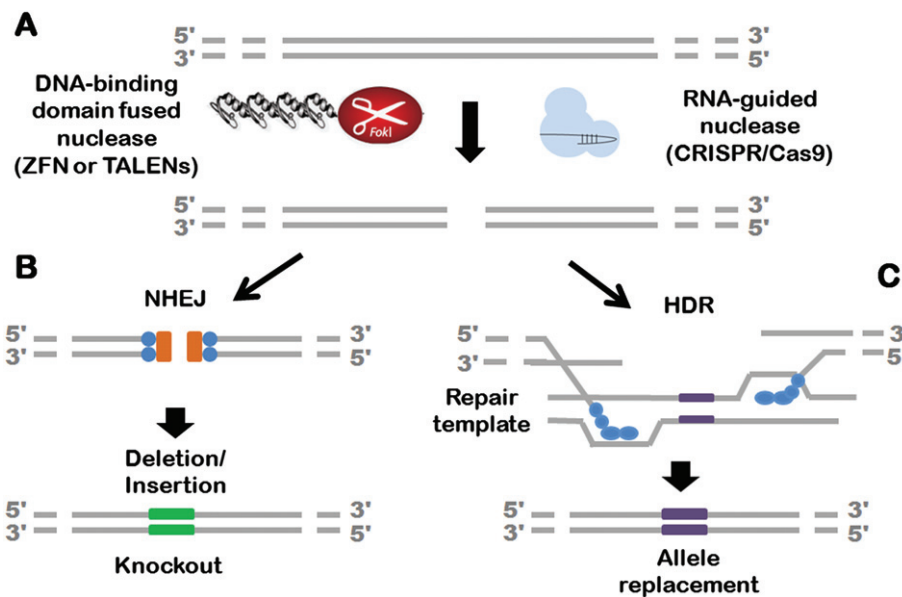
A

5'
3'
3'
5'

DNA-binding domain fused nuclease (ZFN or TALENs)

FokI

RNA-guided nuclease (CRISPR/Cas9)

5'
3'
3'
5'

B

NHEJ

5'
3'
3'
5'

Deletion/ Insertion

5'
3'
3'
5'

Knockout

C

HDR

5'
3'
3
5

Repair template

5'
3'
3'
5'

Allele replacement